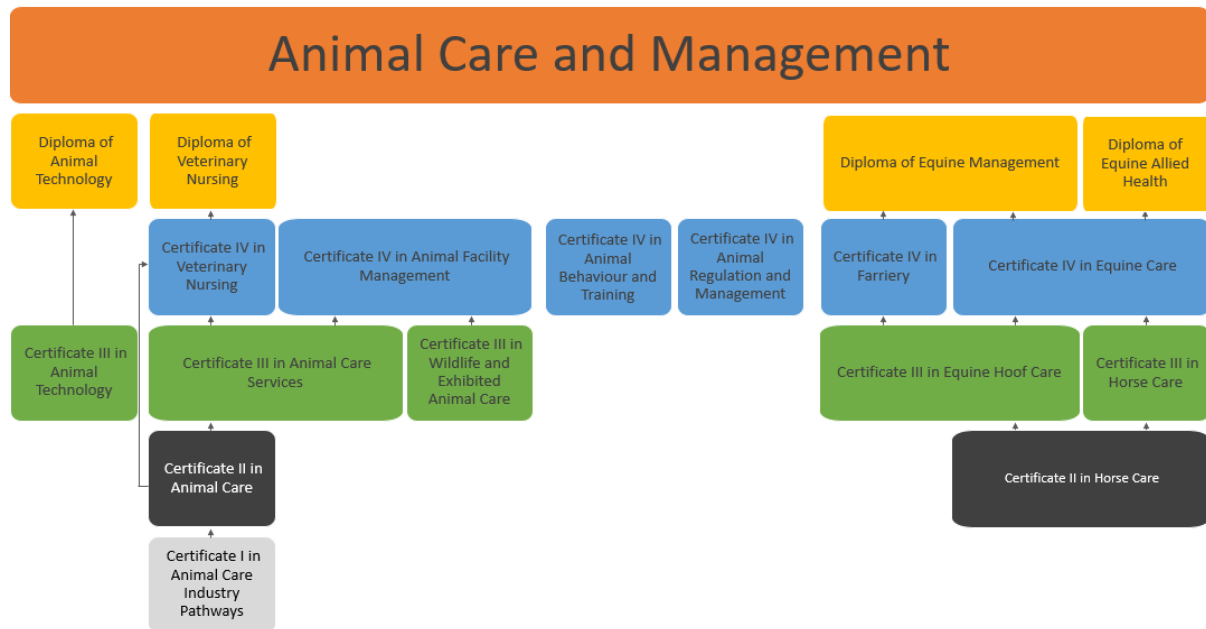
Animal Care and Management

Diploma of Animal Technology

Diploma of Veterinary Nursing

Diploma of Equine Management

Diploma of Equine Allied Health

Certificate IV in Veterinary Nursing

Certificate IV in Animal Facility Management

Certificate IV in Animal Behaviour and Training

Certificate IV in Animal Regulation and Management

Certificate IV in Farriery

Certificate IV in Equine Care

Certificate III in Animal Technology

Certificate III in Animal Care Services

Certificate III in Wildlife and Exhibited Animal Care

Certificate III in Equine Hoof Care

Certificate III in Horse Care

Certificate II in Animal Care

Certificate II in Horse Care

Certificate I in Animal Care Industry Pathways